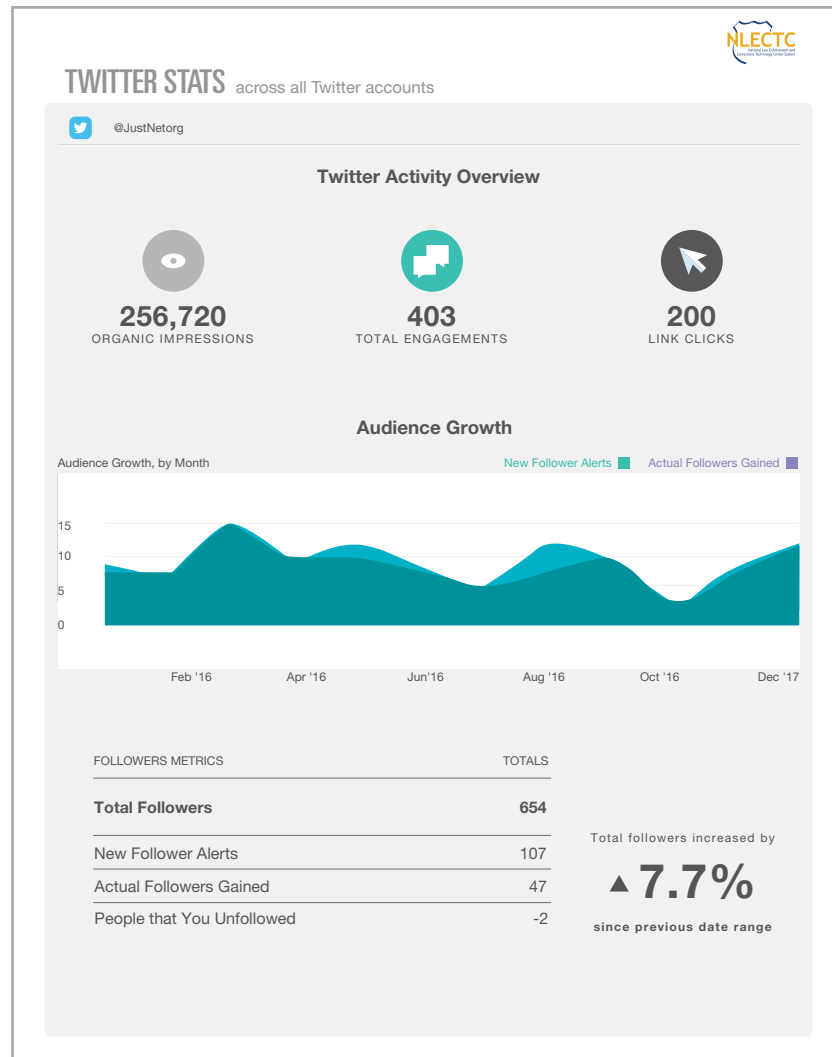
NLECTC
National Law Enforcement and Corrections Technology Center System

TWITTER STATS across all Twitter accounts

@JustNetorg

Twitter Activity Overview

256,720
ORGANIC IMPRESSIONS

403
TOTAL ENGAGEMENTS

200
LINK CLICKS

Audience Growth

Audience Growth, by Month

New Follower Alerts

Actual Followers Gained

15
10
5
0

Feb '16
Apr '16
Jun'16
Aug '16
Oct '16
Dec '17

| FOLLOWERS METRICS | TOTALS |
|---|---|
| **Total Followers** | **654** |
| New Follower Alerts | 107 |
| Actual Followers Gained | 47 |
| People that You Unfollowed | -2 |

Total followers increased by

▲7.7%

since previous date range